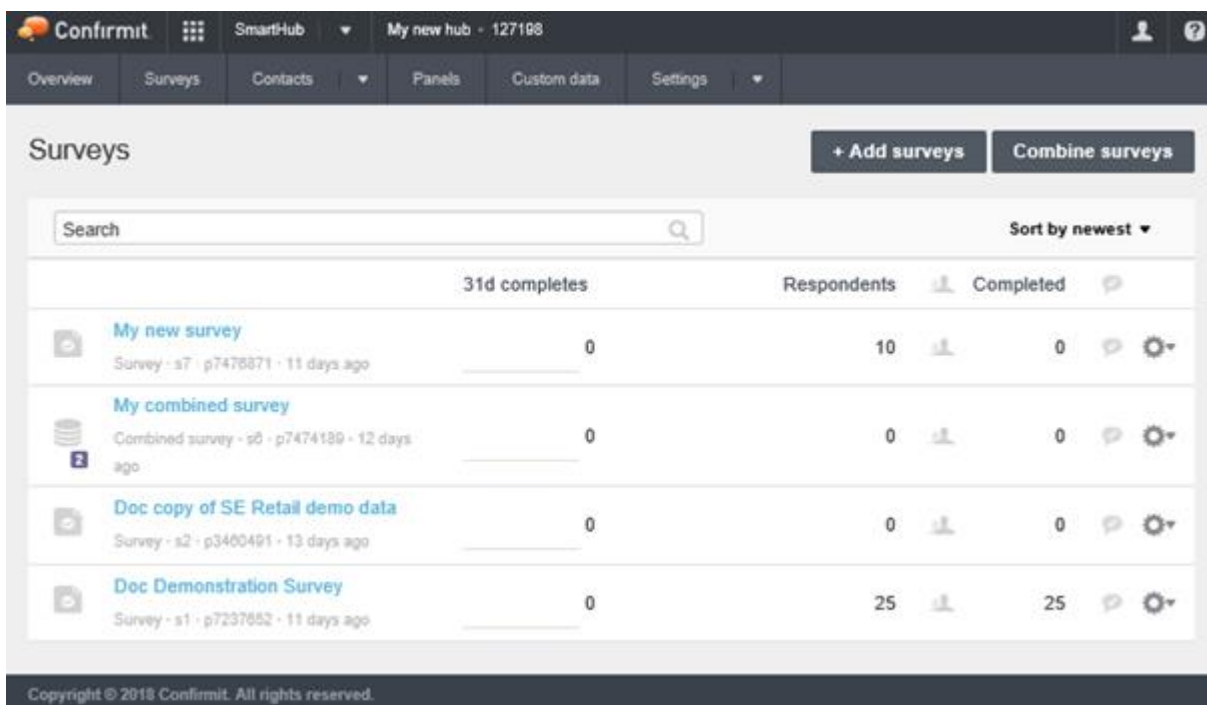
Confirmit SmartHub My new hub - 127198

Overview Surveys Contacts Panels Custom data Settings

Surveys

+ Add surveys Combine surveys

Search

Sort by newest

| | 31d completes | Respondents | Completed |
|---|---|---|---|
| My new survey<br>Survey · s7 · p7476871 · 11 days ago | 0 | 10 | 0 |
| My combined survey<br>Combined survey · s6 · p7474189 · 12 days ago | 0 | 0 | 0 |
| Doc copy of SE Retail demo data<br>Survey · s2 · p3460491 · 13 days ago | 0 | 0 | 0 |
| Doc Demonstration Survey<br>Survey · s1 · p7237652 · 11 days ago | 0 | 25 | 25 |

2

Copyright © 2018 Confirmit. All rights reserved.